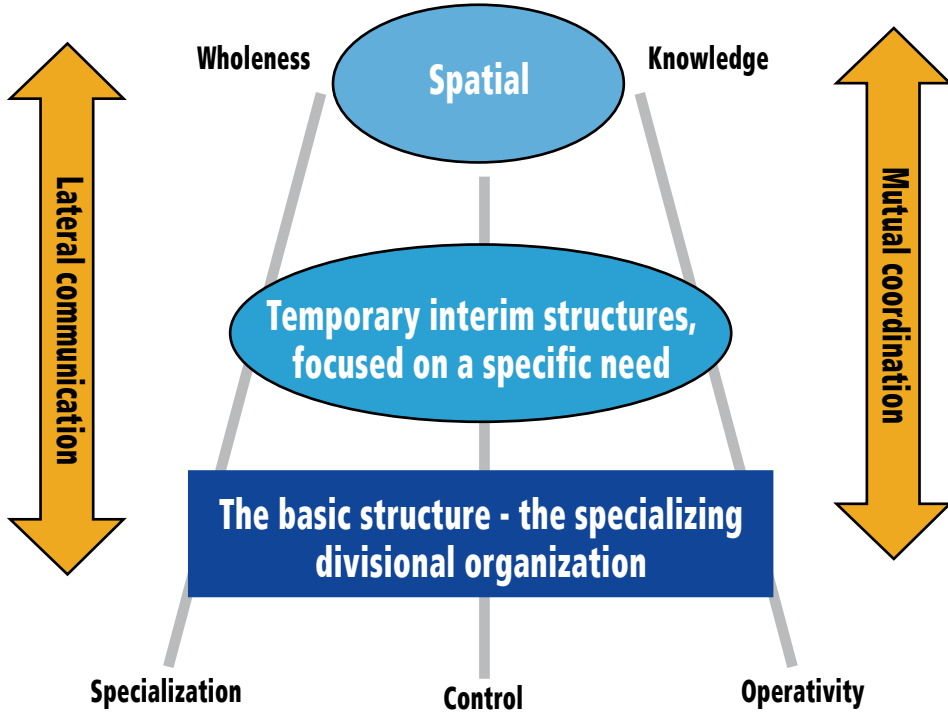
Wholeness

Spatial

Knowledge

Lateral communication

Mutual coordination

Temporary interim structures, focused on a specific need

The basic structure - the specializing divisional organization

Specialization

Control

Operativity